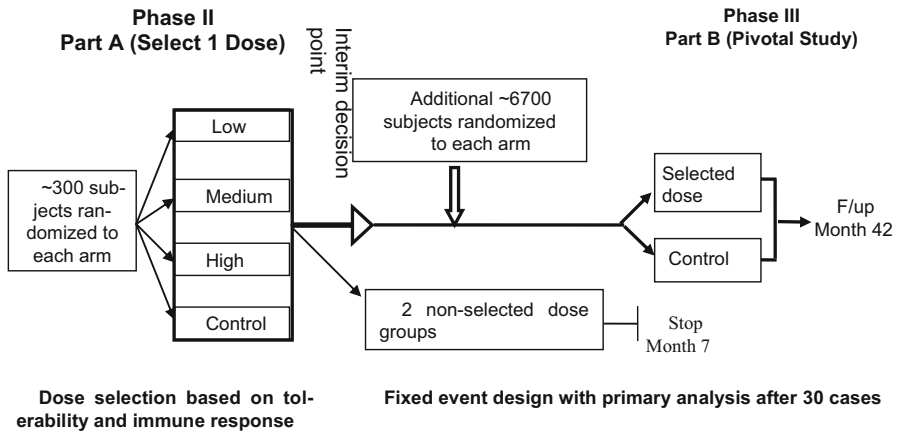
Phase II
Part A (Select 1 Dose)

Interim decision point

Phase III
Part B (Pivotal Study)

~300 subjects randomized to each arm

Low

Medium

High

Control

Additional ~6700 subjects randomized to each arm

Selected dose

Control

F/up Month 42

2 non-selected dose groups

Stop Month 7

Dose selection based on tolerability and immune response

Fixed event design with primary analysis after 30 cases